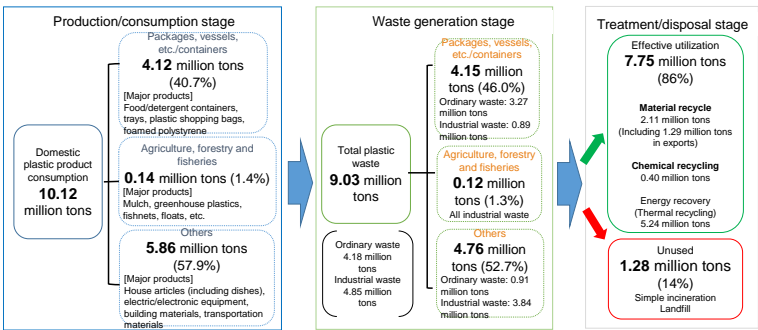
Production/consumption stage

Domestic plastic product consumption
10.12 million tons

Packages, vessels, etc./containers
4.12 million tons
(40.7%)
[Major products]
Food/detergent containers, trays, plastic shopping bags, foamed polystyrene

Agriculture, forestry and fisheries
0.14 million tons (1.4%)
[Major products]
Mulch, greenhouse plastics, fishnets, floats, etc.

Others
5.86 million tons
(57.9%)
[Major products]
House articles (including dishes), electric/electronic equipment, building materials, transportation materials

Waste generation stage

Total plastic waste
9.03 million tons

Ordinary waste
4.18 million tons
Industrial waste
4.85 million tons

Packages, vessels, etc./containers
4.15 million tons (46.0%)
Ordinary waste: 3.27 million tons
Industrial waste: 0.89 million tons

Agriculture, forestry and fisheries
0.12 million tons (1.3%)
All industrial waste

Others
4.76 million tons (52.7%)
Ordinary waste: 0.91 million tons
Industrial waste: 3.84 million tons

Treatment/disposal stage

Effective utilization
7.75 million tons
(86%)

Material recycle
2.11 million tons
(Including 1.29 million tons in exports)

Chemical recycling
0.40 million tons

Energy recovery
(Thermal recycling)
5.24 million tons

Unused
1.28 million tons
(14%)
Simple incineration
Landfill